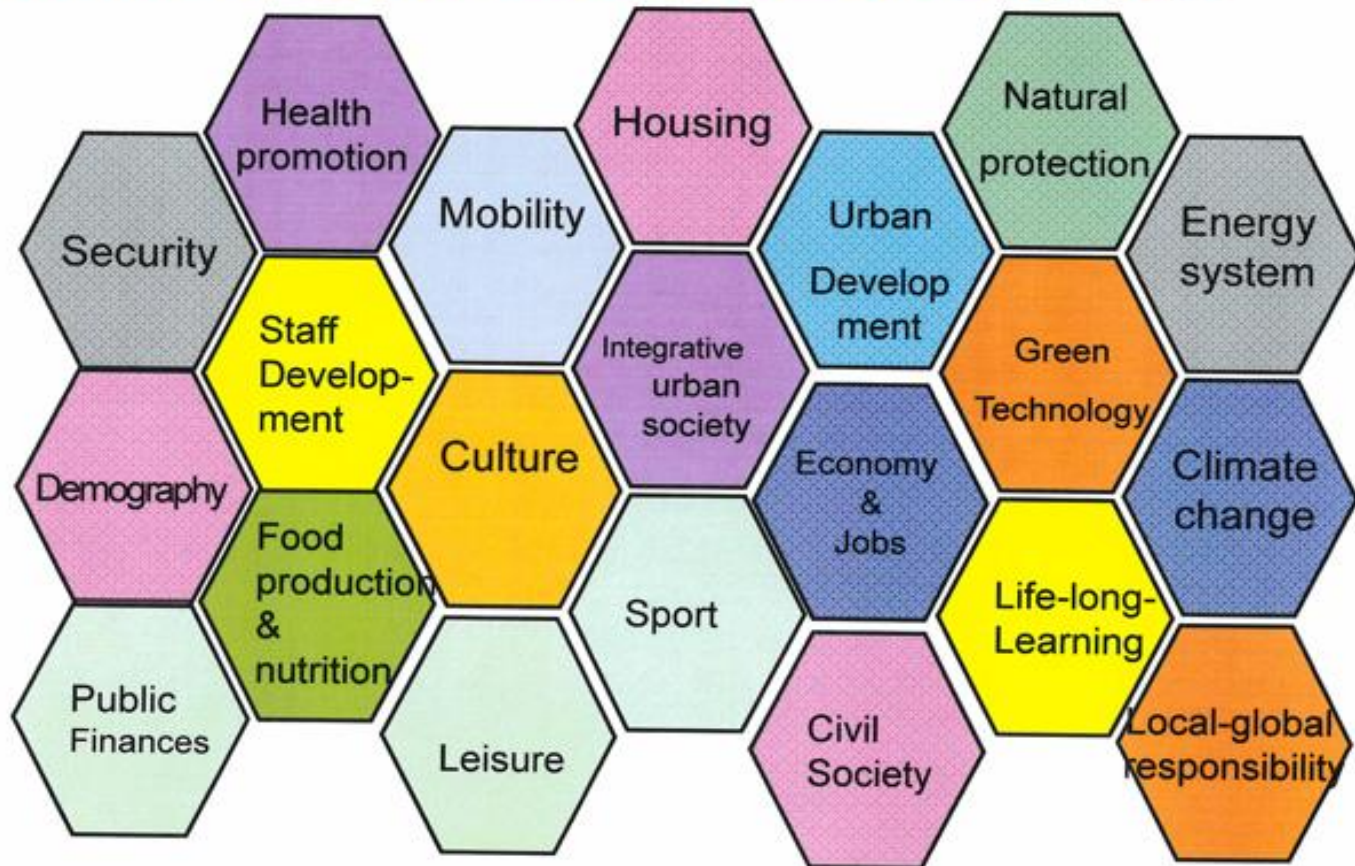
Security

Health promotion

Staff Develop-ment

Demography

Food production & nutrition

Public Finances

Mobility

Culture

Leisure

Housing

Integrative urban society

Sport

Urban Develop ment

Economy & Jobs

Civil Society

Natural protection

Green Technology

Life-long-Learning

Energy system

Climate change

Local-global responsibility